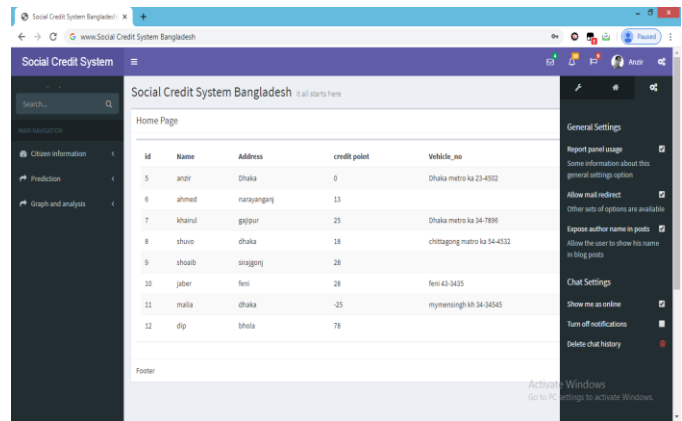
Social Credit System Bangladesh ×
+
www.Social Credit System Bangladesh
Paused
Social Credit System
Anzir
Search...
MAIN NAVIGATION
Citizen information
Prediction
Graph and analysis
Social Credit System Bangladesh It all starts here
Home Page

| id | Name | Address | credit point | Vehicle_no |
|---|---|---|---|---|
| 5 | anzir | Dhaka | 0 | Dhaka metro ka 23-4502 |
| 6 | ahmed | narayanganj | 13 | |
| 7 | khairul | gajipur | 25 | Dhaka metro ka 34-7896 |
| 8 | shuvo | dhaka | 18 | chittagong matro ka 54-4532 |
| 9 | shoaib | sirajgonj | 28 | |
| 10 | jaber | feni | 28 | feni 43-3435 |
| 11 | malia | dhaka | -25 | mymensingh kh 34-34545 |
| 12 | dip | bhola | 78 | |

Footer
General Settings
Report panel usage
Some information about this general settings option
Allow mail redirect
Other sets of options are available
Expose author name in posts
Allow the user to show his name in blog posts
Chat Settings
Show me as online
Turn off notifications
Delete chat history
Activate Windows
Go to PC settings to activate Windows.